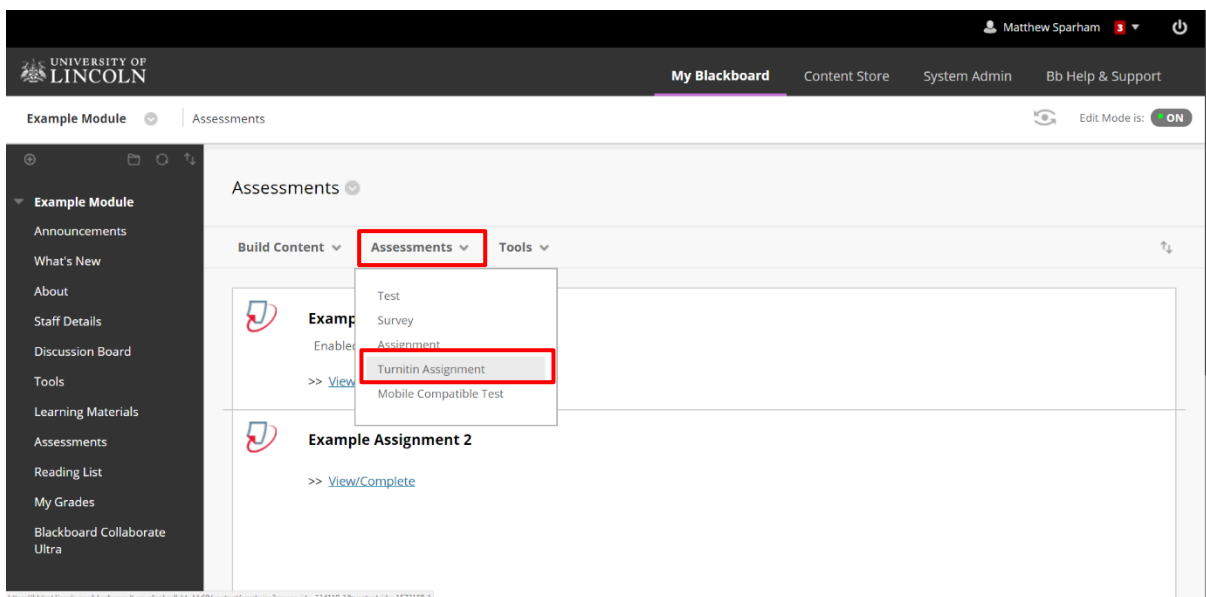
Matthew Sparham 3

UNIVERSITY OF LINCOLN

My Blackboard
Content Store
System Admin
Bb Help & Support

Example Module
Assessments
Edit Mode is: ON

Example Module
Announcements
What's New
About
Staff Details
Discussion Board
Tools
Learning Materials
Assessments
Reading List
My Grades
Blackboard Collaborate Ultra

Assessments

Build Content
Assessments
Tools

Test
Survey
Assignment
Turnitin Assignment
Mobile Compatible Test

Examp
Enablec
>> View

Example Assignment 2
>> View/Complete